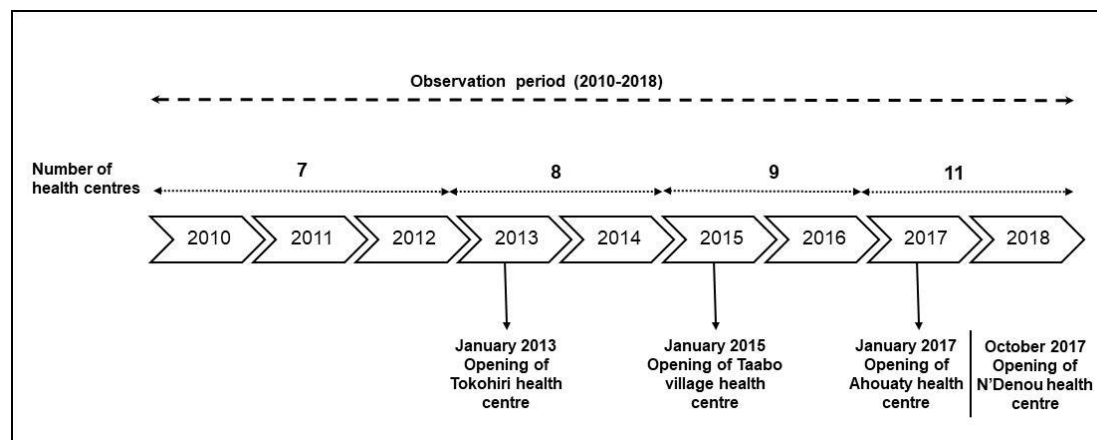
Observation period (2010-2018)

Number of health centres

7

8

9

11

2010

2011

2012

2013

2014

2015

2016

2017

2018

January 2013 Opening of Tokohiri health centre

January 2015 Opening of Taabo village health centre

January 2017 Opening of Ahouaty health centre

October 2017 Opening of N'Denou health centre